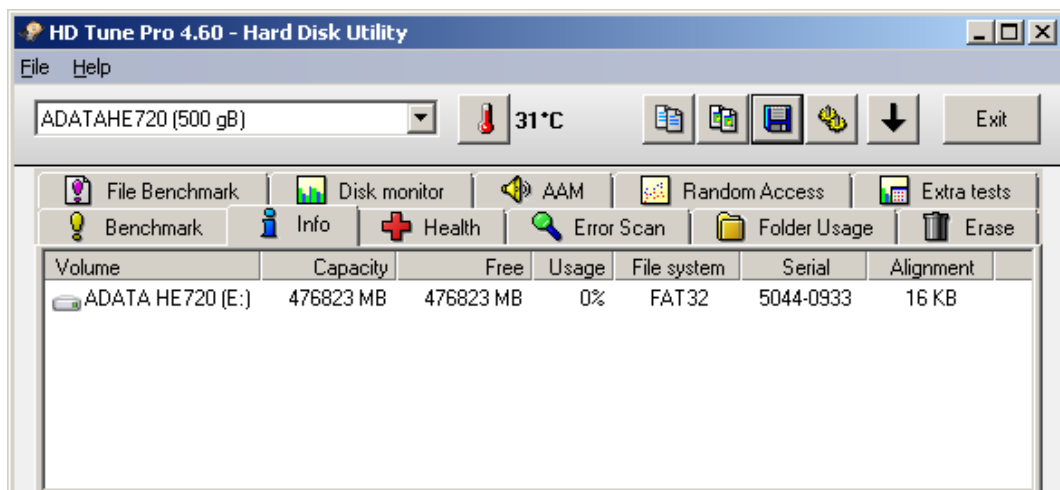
HD Tune Pro 4.60 - Hard Disk Utility

File Help

ADATAHE720 (500 gB)

31°C

Exit

File Benchmark | Disk monitor | AAM | Random Access | Extra tests

Benchmark | Info | Health | Error Scan | Folder Usage | Erase

| Volume | Capacity | Free | Usage | File system | Serial | Alignment |
|---|---|---|---|---|---|---|
| ADATA HE720 (E:) | 476823 MB | 476823 MB | 0% | FAT32 | 5044-0933 | 16 KB |